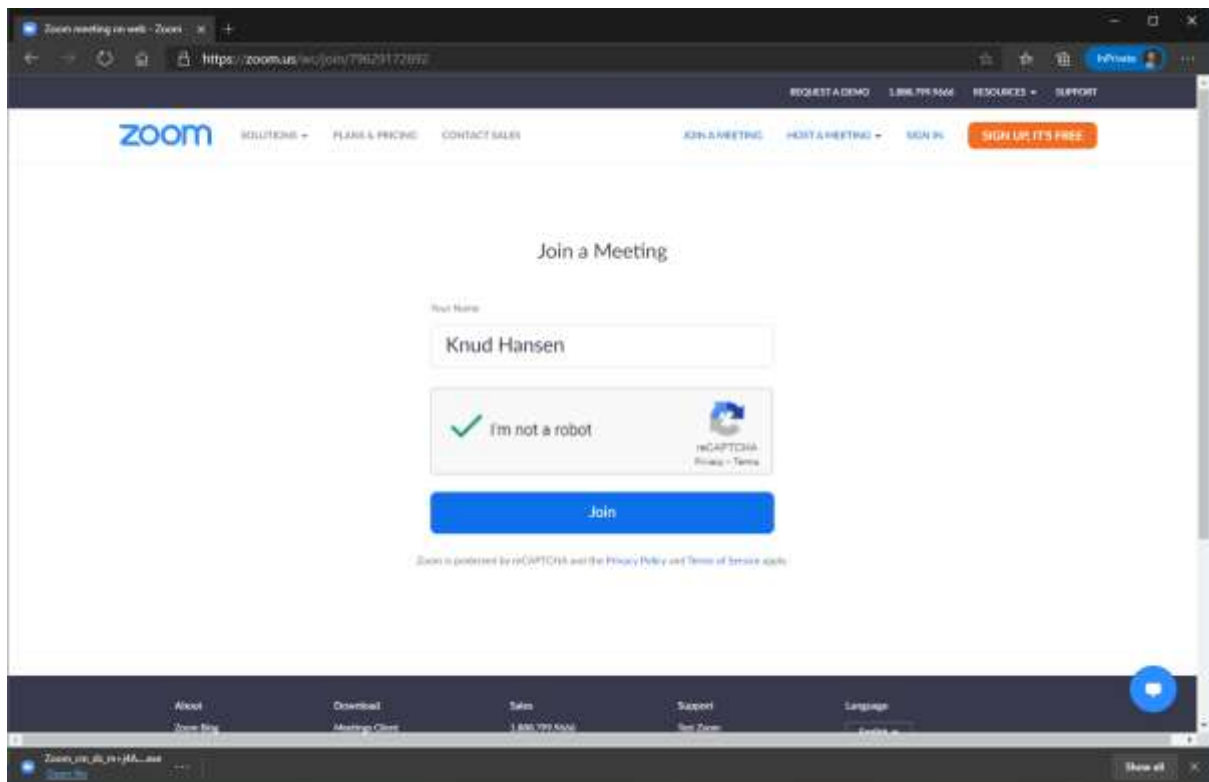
Zoom meeting on web - Zoom ×

https://zoom.us/wc/join/79629172892

InPrivate

REQUEST A DEMO 1.888.799.9666 RESOURCES SUPPORT

zoom SOLUTIONS PLANS & PRICING CONTACT SALES JOIN A MEETING HOST A MEETING SIGN IN SIGN UP, IT'S FREE

Join a Meeting

Your Name

Knud Hansen

I'm not a robot

reCAPTCHA
Privacy - Terms

Join

Zoom is protected by reCAPTCHA and the Privacy Policy and Terms of Service apply.

About
Zoom Blog

Download
Meetings Client

Sales
1.888.799.9666

Support
Test Zoom

Language
English

Zoom_cm_ds_m+jAA....exe
Open file

Show all